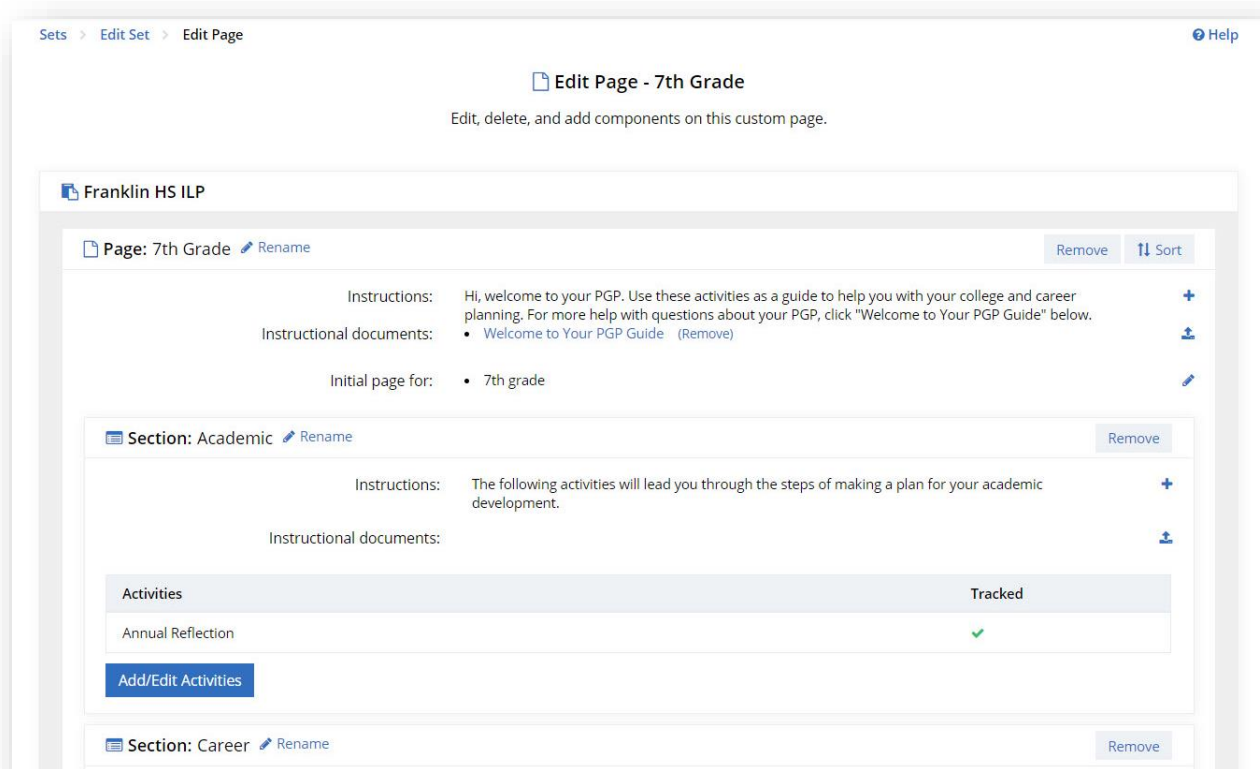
Sets > Edit Set > Edit Page

Help

Edit Page - 7th Grade

Edit, delete, and add components on this custom page.

Franklin HS ILP

Page: 7th Grade Rename

Remove Sort

Instructions: Hi, welcome to your PGP. Use these activities as a guide to help you with your college and career planning. For more help with questions about your PGP, click "Welcome to Your PGP Guide" below.

Instructional documents: • Welcome to Your PGP Guide (Remove)

Initial page for: • 7th grade

Section: Academic Rename

Remove

Instructions: The following activities will lead you through the steps of making a plan for your academic development.

Instructional documents:

| Activities | Tracked |
|---|---|
| Annual Reflection | ✓ |

Add/Edit Activities

Section: Career Rename

Remove